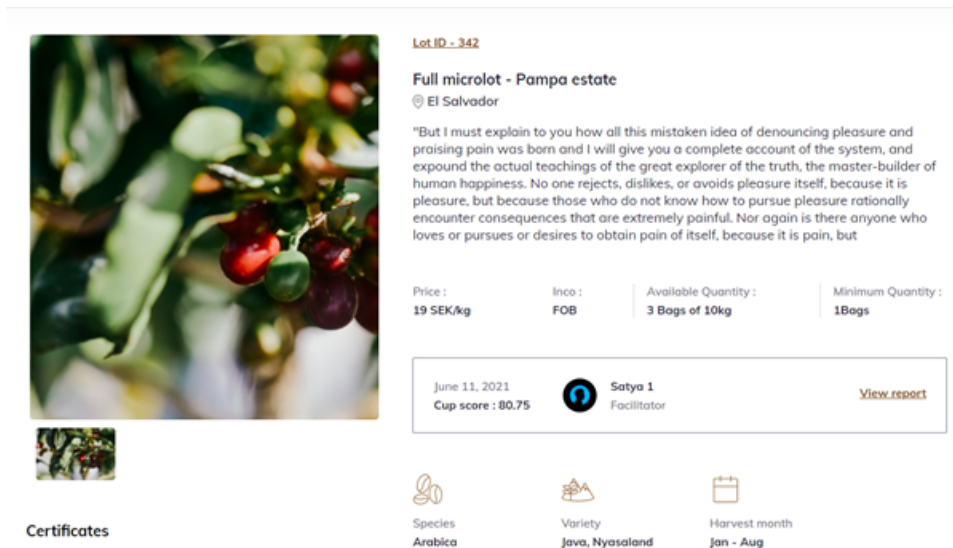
Lot ID - 342

Full microlot - Pampa estate

El Salvador

"But I must explain to you how all this mistaken idea of denouncing pleasure and praising pain was born and I will give you a complete account of the system, and expound the actual teachings of the great explorer of the truth, the master-builder of human happiness. No one rejects, dislikes, or avoids pleasure itself, because it is pleasure, but because those who do not know how to pursue pleasure rationally encounter consequences that are extremely painful. Nor again is there anyone who loves or pursues or desires to obtain pain of itself, because it is pain, but

Price :
19 SEK/kg

Inco :
FOB

Available Quantity :
3 Bags of 10kg

Minimum Quantity :
1Bags

June 11, 2021
Cup score : 80.75

Satya 1
Facilitator

View report

Certificates

Species
Arabica

Variety
Java, Nyasaland

Harvest month
Jan - Aug